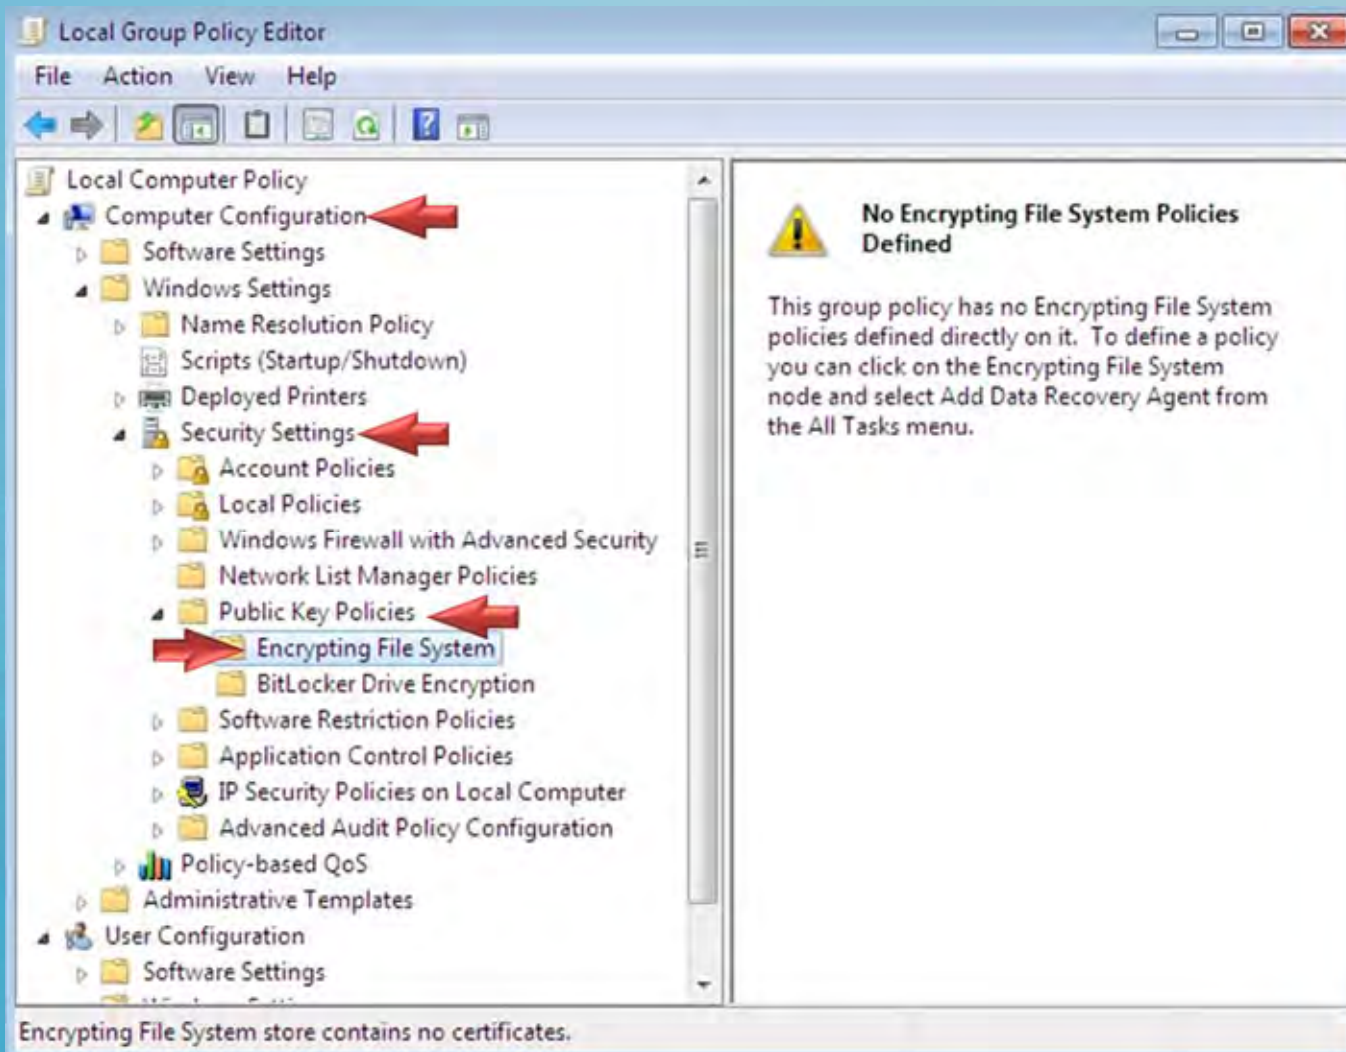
Local Group Policy Editor

File Action View Help

Local Computer Policy
Computer Configuration
Software Settings
Windows Settings
Name Resolution Policy
Scripts (Startup/Shutdown)
Deployed Printers
Security Settings
Account Policies
Local Policies
Windows Firewall with Advanced Security
Network List Manager Policies
Public Key Policies
Encrypting File System
BitLocker Drive Encryption
Software Restriction Policies
Application Control Policies
IP Security Policies on Local Computer
Advanced Audit Policy Configuration
Policy-based QoS
Administrative Templates
User Configuration
Software Settings
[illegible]

No Encrypting File System Policies Defined

This group policy has no Encrypting File System policies defined directly on it. To define a policy you can click on the Encrypting File System node and select Add Data Recovery Agent from the All Tasks menu.

Encrypting File System store contains no certificates.